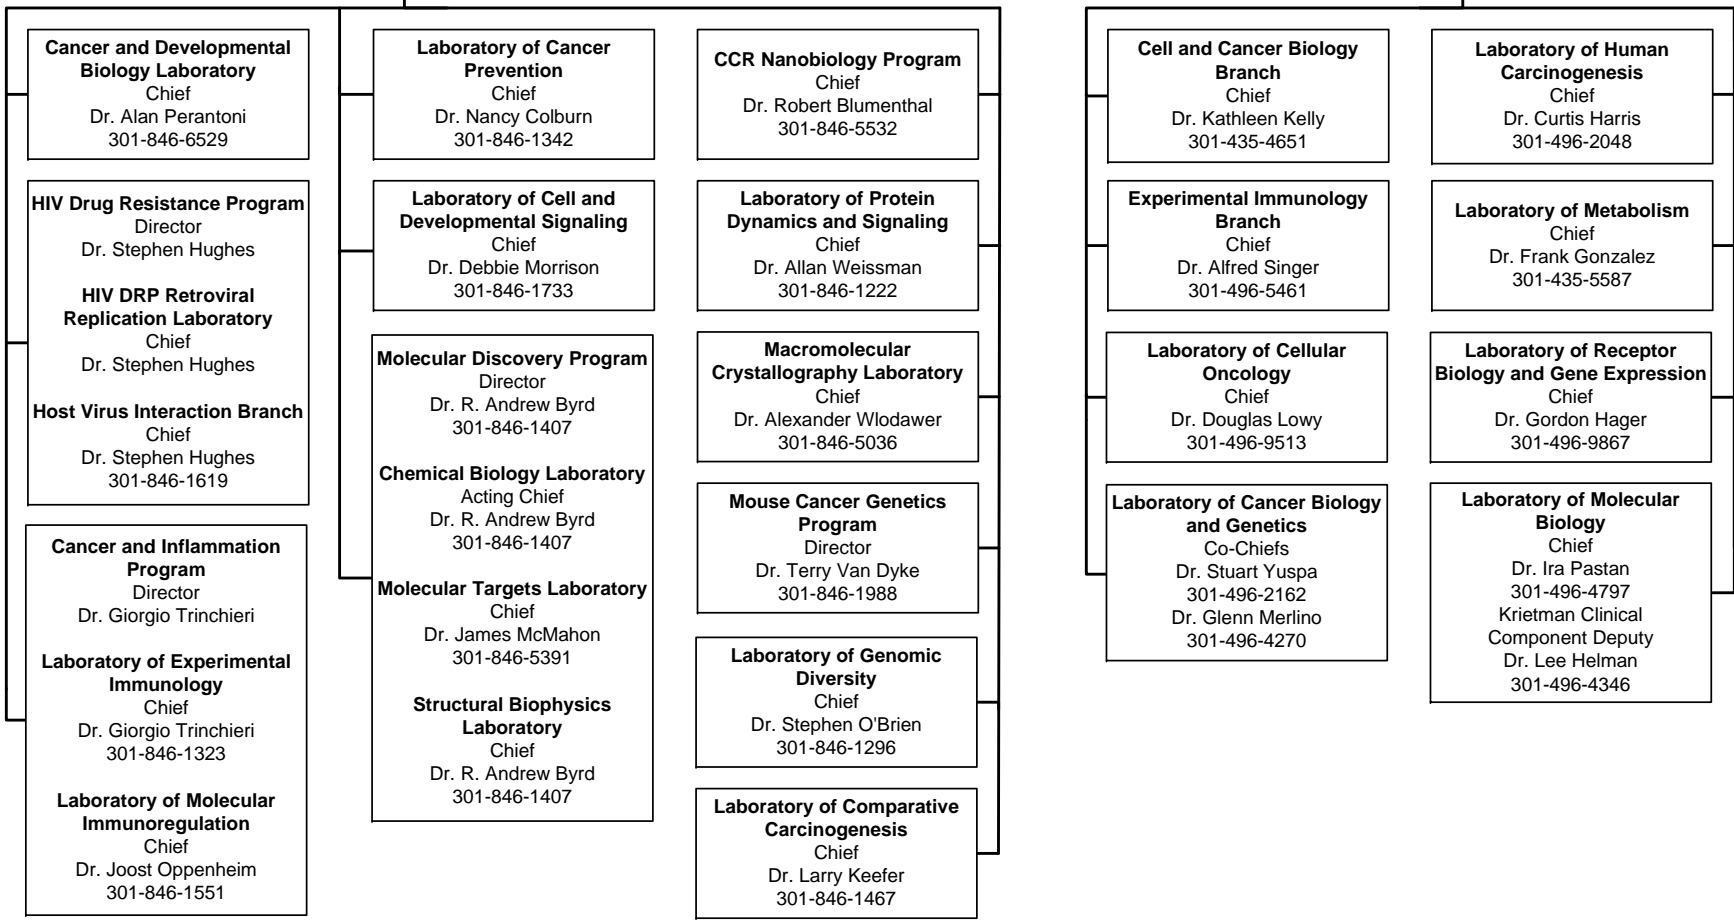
**Cancer and Developmental Biology Laboratory**
Chief
Dr. Alan Perantoni
301-846-6529

**HIV Drug Resistance Program**
Director
Dr. Stephen Hughes

**HIV DRP Retroviral Replication Laboratory**
Chief
Dr. Stephen Hughes

**Host Virus Interaction Branch**
Chief
Dr. Stephen Hughes
301-846-1619

**Cancer and Inflammation Program**
Director
Dr. Giorgio Trinchieri

**Laboratory of Experimental Immunology**
Chief
Dr. Giorgio Trinchieri
301-846-1323

**Laboratory of Molecular Immunoregulation**
Chief
Dr. Joost Oppenheim
301-846-1551

**Laboratory of Cancer Prevention**
Chief
Dr. Nancy Colburn
301-846-1342

**Laboratory of Cell and Developmental Signaling**
Chief
Dr. Debbie Morrison
301-846-1733

**Molecular Discovery Program**
Director
Dr. R. Andrew Byrd
301-846-1407

**Chemical Biology Laboratory**
Acting Chief
Dr. R. Andrew Byrd
301-846-1407

**Molecular Targets Laboratory**
Chief
Dr. James McMahon
301-846-5391

**Structural Biophysics Laboratory**
Chief
Dr. R. Andrew Byrd
301-846-1407

**CCR Nanobiology Program**
Chief
Dr. Robert Blumenthal
301-846-5532

**Laboratory of Protein Dynamics and Signaling**
Chief
Dr. Allan Weissman
301-846-1222

**Macromolecular Crystallography Laboratory**
Chief
Dr. Alexander Wlodawer
301-846-5036

**Mouse Cancer Genetics Program**
Director
Dr. Terry Van Dyke
301-846-1988

**Laboratory of Genomic Diversity**
Chief
Dr. Stephen O'Brien
301-846-1296

**Laboratory of Comparative Carcinogenesis**
Chief
Dr. Larry Keefer
301-846-1467

**Cell and Cancer Biology Branch**
Chief
Dr. Kathleen Kelly
301-435-4651

**Experimental Immunology Branch**
Chief
Dr. Alfred Singer
301-496-5461

**Laboratory of Cellular Oncology**
Chief
Dr. Douglas Lowy
301-496-9513

**Laboratory of Cancer Biology and Genetics**
Co-Chiefs
Dr. Stuart Yuspa
301-496-2162
Dr. Glenn Merlino
301-496-4270

**Laboratory of Human Carcinogenesis**
Chief
Dr. Curtis Harris
301-496-2048

**Laboratory of Metabolism**
Chief
Dr. Frank Gonzalez
301-435-5587

**Laboratory of Receptor Biology and Gene Expression**
Chief
Dr. Gordon Hager
301-496-9867

**Laboratory of Molecular Biology**
Chief
Dr. Ira Pastan
301-496-4797
Krietman Clinical Component Deputy
Dr. Lee Helman
301-496-4346